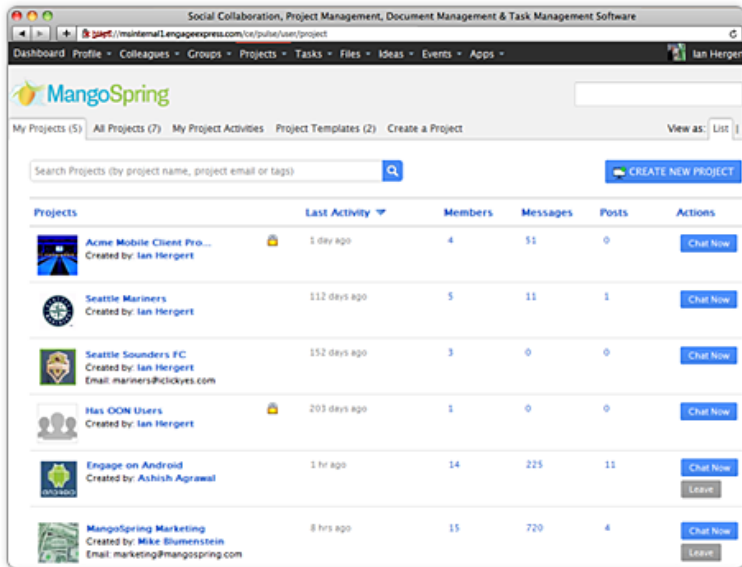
Social Collaboration, Project Management, Document Management & Task Management Software

https://msinternal1.engageexpress.com/ce/pulse/user/project

Dashboard Profile ▾ Colleagues ▾ Groups ▾ Projects ▾ Tasks ▾ Files ▾ Ideas ▾ Events ▾ Apps ▾ Ian Hergert

MangoSpring

My Projects (5) All Projects (7) My Project Activities Project Templates (2) Create a Project View as: List

Search Projects (by project name, project email or tags)

CREATE NEW PROJECT

| Projects | Last Activity | Members | Messages | Posts | Actions |
|---|---|---|---|---|---|
| Acme Mobile Client Pro... Created by: Ian Hergert | 1 day ago | 4 | 51 | 0 | Chat Now |
| Seattle Mariners Created by: Ian Hergert | 112 days ago | 5 | 11 | 1 | Chat Now |
| Seattle Sounders FC Created by: Ian Hergert Email: mariners@iclickyes.com | 152 days ago | 3 | 0 | 0 | Chat Now |
| Has OON Users Created by: Ian Hergert | 203 days ago | 1 | 0 | 0 | Chat Now |
| Engage on Android Created by: Ashish Agrawal | 1 hr ago | 14 | 225 | 11 | Chat Now Leave |
| MangoSpring Marketing Created by: Mike Blumenstein Email: marketing@mangospring.com | 8 hrs ago | 15 | 720 | 4 | Chat Now Leave |